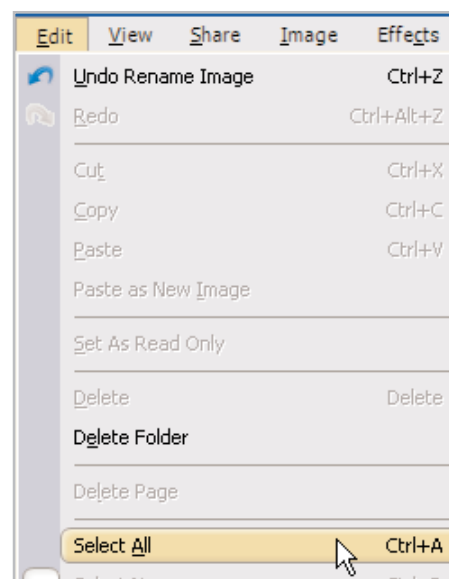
Edit View Share Image Effects

Undo Rename Image Ctrl+Z
Redo Ctrl+Alt+Z

Cut Ctrl+X
Copy Ctrl+C
Paste Ctrl+V
Paste as New Image

Set As Read Only

Delete Delete
Delete Folder

Delete Page

Select All Ctrl+A
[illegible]